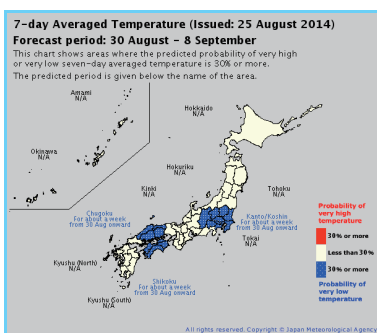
7-day Averaged Temperature (Issued: 25 August 2014)
Forecast period: 30 August - 8 September
This chart shows areas where the predicted probability of very high or very low seven-day averaged temperature is 30% or more.
The predicted period is given below the name of the area.

Amami
N/A

Okinawa
N/A

Hokkaido
N/A

Hokuriku
N/A

Tohoku
N/A

Kinki
N/A

Chugoku
For about a week from 30 Aug onward

Kanto/Koshin
For about a week from 30 Aug onward

Tokai
N/A

Kyushu (North)
N/A

Shikoku
For about a week from 30 Aug onward

Kyushu (South)
N/A

Probability of very high temperature
30% or more
Less than 30%
30% or more
Probability of very low temperature

All rights reserved. Copyright © Japan Meteorological Agency